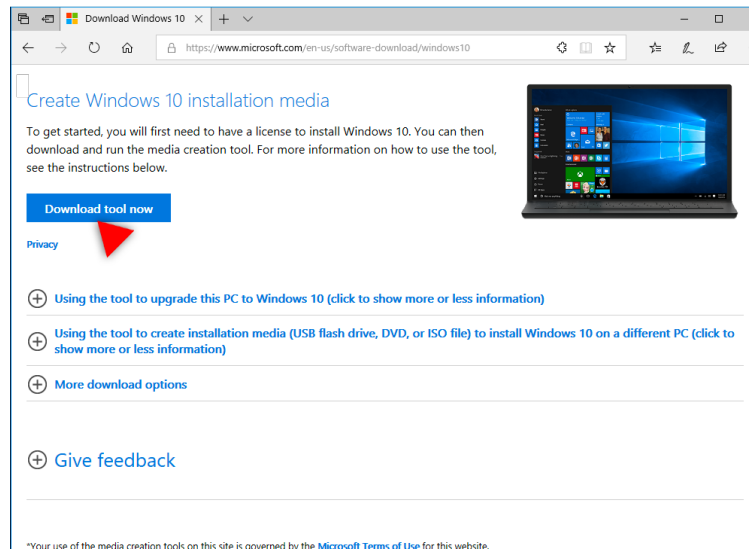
Download Windows 10

https://www.microsoft.com/en-us/software-download/windows10

Create Windows 10 installation media

To get started, you will first need to have a license to install Windows 10. You can then download and run the media creation tool. For more information on how to use the tool, see the instructions below.

Download tool now

Privacy

Using the tool to upgrade this PC to Windows 10 (click to show more or less information)

Using the tool to create installation media (USB flash drive, DVD, or ISO file) to install Windows 10 on a different PC (click to show more or less information)

More download options

Give feedback

*Your use of the media creation tools on this site is governed by the Microsoft Terms of Use for this website.